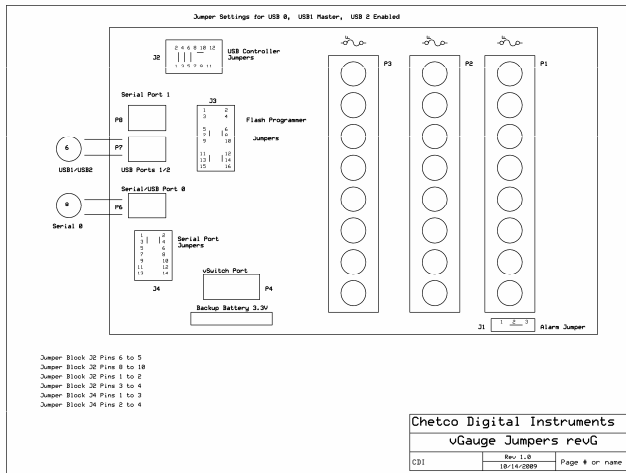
Jumper Settings for USB 0, USB1 Master, USB 2 Enabled

J2 2 4 6 8 10 12
1 3 5 7 9 11
USB Controller Jumpers

P3 P2 P1

Serial Port 1

P8

J3
1 2
3 4
5 6
7 8
9 10
11 12
13 14
15 16

Flash Programmer Jumpers

6
P7
USB Ports 1/2
USB1/USB2

Serial/USB Port 0
0
P6
Serial 0

1 2
3 4
5 6
7 8
9 10
11 12
13 14
J4
Serial Port Jumpers

vSwitch Port
P4

Backup Battery 3.3V

J1 1 2 3 Alarm Jumper

Jumper Block J2 Pins 6 to 5
Jumper Block J2 Pins 8 to 10
Jumper Block J2 Pins 1 to 2
Jumper Block J2 Pins 3 to 4
Jumper Block J4 Pins 1 to 3
Jumper Block J4 Pins 2 to 4

Chetco Digital Instruments
vGauge Jumpers revG
CDI | Rev 1.0 10/14/2009 | Page # or name